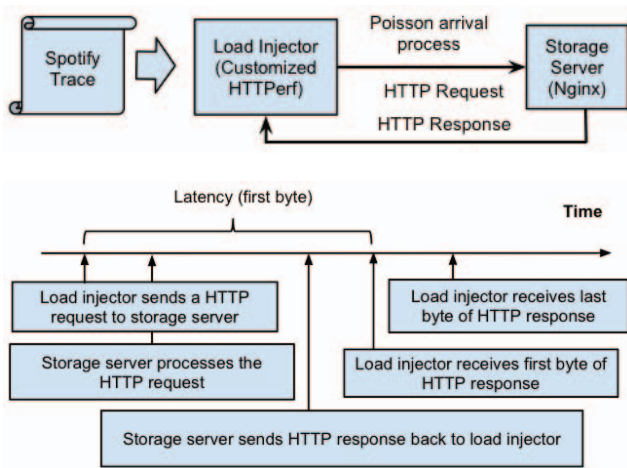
Spotify Trace

Load Injector (Customized HTTPerf)

Poisson arrival process

HTTP Request

HTTP Response

Storage Server (Nginx)

Latency (first byte)

Time

Load injector sends a HTTP request to storage server

Load injector receives last byte of HTTP response

Storage server processes the HTTP request

Load injector receives first byte of HTTP response

Storage server sends HTTP response back to load injector